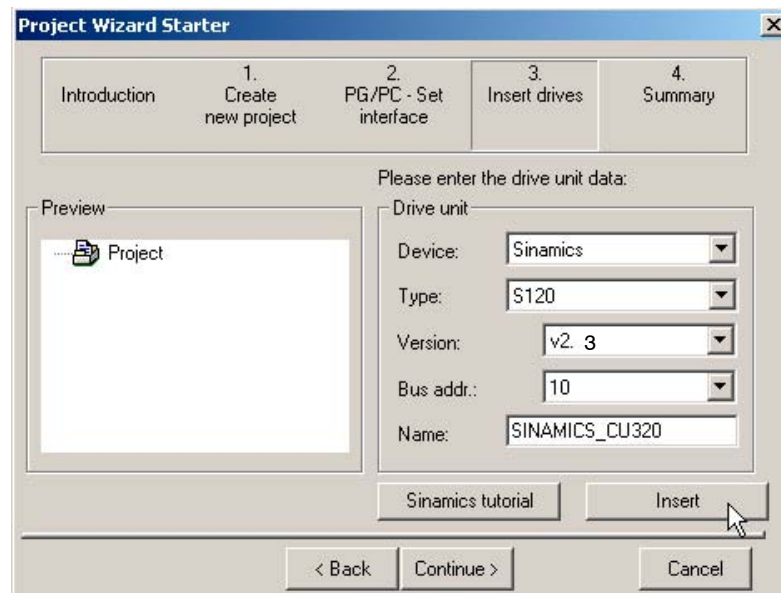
Project Wizard Starter

Introduction

1.
Create
new project

2.
PG/PC - Set
interface

3.
Insert drives

4.
Summary

Please enter the drive unit data:

Preview

Project

Drive unit

Device: Sinamics

Type: S120

Version: v2. 3

Bus addr.: 10

Name: SINAMICS_CU320

Sinamics tutorial

Insert

< Back

Continue >

Cancel